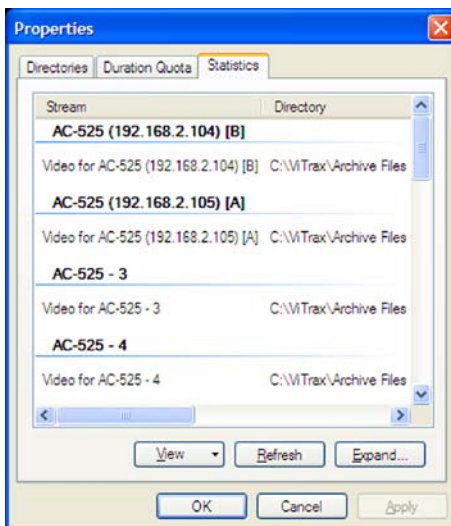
Properties

Directories | Duration Quota | Statistics

| Stream | Directory |
|---|---|
| **AC-525 (192.168.2.104) [B]** | |
| Video for AC-525 (192.168.2.104) [B] | C:\ViTrax\Archive Files |
| **AC-525 (192.168.2.105) [A]** | |
| Video for AC-525 (192.168.2.105) [A] | C:\ViTrax\Archive Files |
| **AC-525 - 3** | |
| Video for AC-525 - 3 | C:\ViTrax\Archive Files |
| **AC-525 - 4** | |
| Video for AC-525 - 4 | C:\ViTrax\Archive Files |

View | Refresh | Expand...

OK | Cancel | Apply